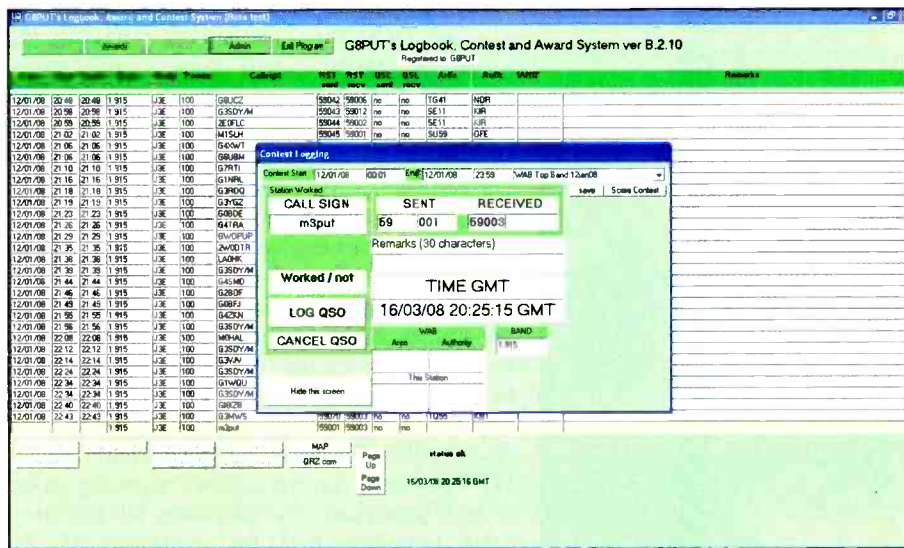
G8PUT's Logbook, Award and Contest System (Beta test)

Awards | Admin | Exit Program

G8PUT's Logbook, Contest and Award System ver B.2.10
Registered to G8PUT

| | | | | | | Callsign | RST sent | RST recv | QSL sent | QSL recv | Area | Auth. | | Remarks |
|---|---|---|---|---|---|---|---|---|---|---|---|---|---|---|
| 12/01/08 | 20 48 | 20 48 | 1.915 | J3E | 100 | G8UCZ | 59043 | 58006 | no | no | TG41 | NDR | | |
| 12/01/08 | 20 58 | 20 58 | 1.915 | J3E | 100 | G3SDY/M | 59043 | 59012 | no | no | SE11 | KIR | | |
| 12/01/08 | 20 59 | 20 59 | 1.915 | J3E | 100 | 2E0FLC | 59044 | 59002 | no | no | SE11 | KIR | | |
| 12/01/08 | 21 02 | 21 02 | 1.915 | J3E | 100 | M1SLH | 59045 | 59001 | no | no | SU59 | GFE | | |
| 12/01/08 | 21 06 | 21 06 | 1.915 | J3E | 100 | G4XWT | | | | | | | | |
| 12/01/08 | 21 06 | 21 06 | 1.915 | J3E | 100 | G8UBM | | | | | | | | |
| 12/01/08 | 21 10 | 21 10 | 1.915 | J3E | 100 | G7RTI | | | | | | | | |
| 12/01/08 | 21 16 | 21 16 | 1.915 | J3E | 100 | G1NRL | | | | | | | | |
| 12/01/08 | 21 18 | 21 18 | 1.915 | J3E | 100 | G3RDQ | | | | | | | | |
| 12/01/08 | 21 19 | 21 19 | 1.915 | J3E | 100 | G3YGZ | | | | | | | | |
| 12/01/08 | 21 23 | 21 23 | 1.915 | J3E | 100 | G0BDE | | | | | | | | |
| 12/01/08 | 21 26 | 21 26 | 1.915 | J3E | 100 | G4TRA | | | | | | | | |
| 12/01/08 | 21 29 | 21 29 | 1.915 | J3E | 100 | GW0PUP | | | | | | | | |
| 12/01/08 | 21 35 | 21 35 | 1.915 | J3E | 100 | 2W0DTR | | | | | | | | |
| 12/01/08 | 21 36 | 21 36 | 1.915 | J3E | 100 | LA0HK | | | | | | | | |
| 12/01/08 | 21 39 | 21 39 | 1.915 | J3E | 100 | G3SDY/M | | | | | | | | |
| 12/01/08 | 21 44 | 21 44 | 1.915 | J3E | 100 | G4SMD | | | | | | | | |
| 12/01/08 | 21 46 | 21 46 | 1.915 | J3E | 100 | G2BOF | | | | | | | | |
| 12/01/08 | 21 49 | 21 49 | 1.915 | J3E | 100 | G0BFJ | | | | | | | | |
| 12/01/08 | 21 55 | 21 55 | 1.915 | J3E | 100 | G4ZKN | | | | | | | | |
| 12/01/08 | 21 56 | 21 56 | 1.915 | J3E | 100 | G3SDY/M | | | | | | | | |
| 12/01/08 | 22 08 | 22 08 | 1.915 | J3E | 100 | M0HAL | | | | | | | | |
| 12/01/08 | 22 12 | 22 12 | 1.915 | J3E | 100 | G3SDY/M | | | | | | | | |
| 12/01/08 | 22 14 | 22 14 | 1.915 | J3E | 100 | G3VJV | | | | | | | | |
| 12/01/08 | 22 24 | 22 24 | 1.915 | J3E | 100 | G3SDY/M | | | | | | | | |
| 12/01/08 | 22 34 | 22 34 | 1.915 | J3E | 100 | G1WQU | | | | | | | | |
| 12/01/08 | 22 34 | 22 34 | 1.915 | J3E | 100 | G3SDY/M | | | | | | | | |
| 12/01/08 | 22 40 | 22 40 | 1.915 | J3E | 100 | G8GZR | | | | | | | | |
| 12/01/08 | 22 43 | 22 43 | 1.915 | J3E | 100 | G3MWS | 59070 | 59003 | no | no | TQ96 | KNT | | |
| | | | 1.915 | J3E | 100 | m3put | 59001 | 59003 | no | no | | | | |

Contest Logging
Contest Start 12/01/08 00:01 End 12/01/08 23:59 WAB Top Band 12Jan08
Station Worked
save | Score Contest
CALL SIGN | SENT | RECEIVED
m3put | 59 | 001 | 59003
Remarks (30 characters)
Worked / not
TIME GMT
16/03/08 20:25:15 GMT
LOG QSO
CANCEL QSO
WAB Area Authority
BAND 1.915
This Station
Hide this screen

MAP
QRZ.com
Page Up
Page Down
status ok
16/03/08 20 25 16 GMT